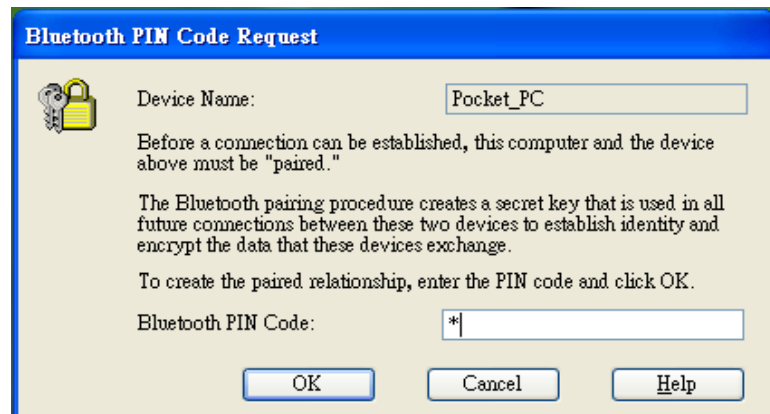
Bluetooth PIN Code Request

Device Name: Pocket_PC

Before a connection can be established, this computer and the device above must be "paired."

The Bluetooth pairing procedure creates a secret key that is used in all future connections between these two devices to establish identity and encrypt the data that these devices exchange.

To create the paired relationship, enter the PIN code and click OK.

Bluetooth PIN Code: *

OK Cancel Help